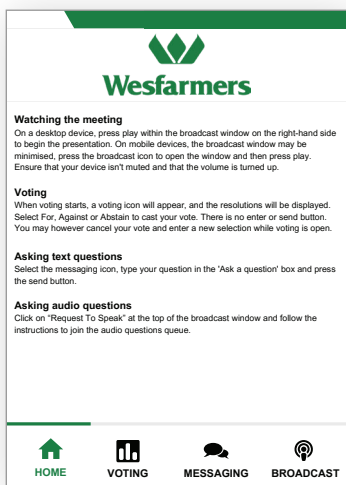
Wesfarmers

**Watching the meeting**
On a desktop device, press play within the broadcast window on the right-hand side to begin the presentation. On mobile devices, the broadcast window may be minimised, press the broadcast icon to open the window and then press play. Ensure that your device isn't muted and that the volume is turned up.

**Voting**
When voting starts, a voting icon will appear, and the resolutions will be displayed. Select For, Against or Abstain to cast your vote. There is no enter or send button. You may however cancel your vote and enter a new selection while voting is open.

**Asking text questions**
Select the messaging icon, type your question in the 'Ask a question' box and press the send button.

**Asking audio questions**
Click on "Request To Speak" at the top of the broadcast window and follow the instructions to join the audio questions queue.

HOME VOTING MESSAGING BROADCAST